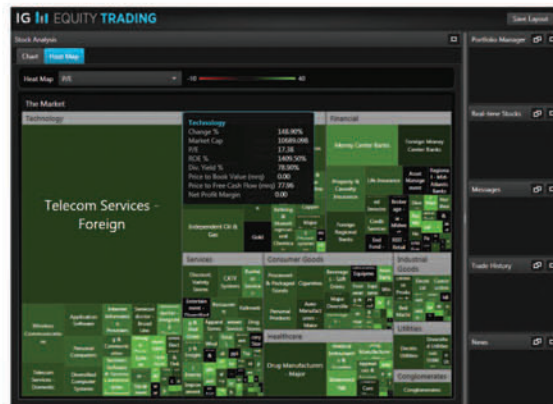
IG EQUITY TRADING

Save Layout

Stock Analysis

Chart

Heat Map

Heat Map P/E

-10

40

The Market

Technology

Technology
Change % 148.90%
Market Cap 10686.09B
P/E 17.36
ROE % 1409.50%
Div. Yield % 78.90%
Price to Book Value (mrq) 0.00
Price to Free Cash Flow (mrq) 77.96
Net Profit Margin 0.00

Financial

Money Center Banks

Foreign Money Center Banks

Property & Casualty Insurance

Life Insurance

Asset Management

Foreign Regional Banks

Credit Services

Telecom Services - Foreign

Independent Oil & Gas

Gold

Services

Discount, Variety Stores

CATV Systems

Consumer Goods

Processed & Packaged Goods

Cigarettes

Personal Products

Industrial Goods

Utilities

Electric Utilities

Healthcare

Drug Manufacturers - Major

Conglomerates

Conglomerates

Wireless Communications

Application Software

Personal Computers

Telecom Services - Domestic

Diversified Computer Systems

Portfolio Manager

Real-time Stocks

Messages

Trade History

News